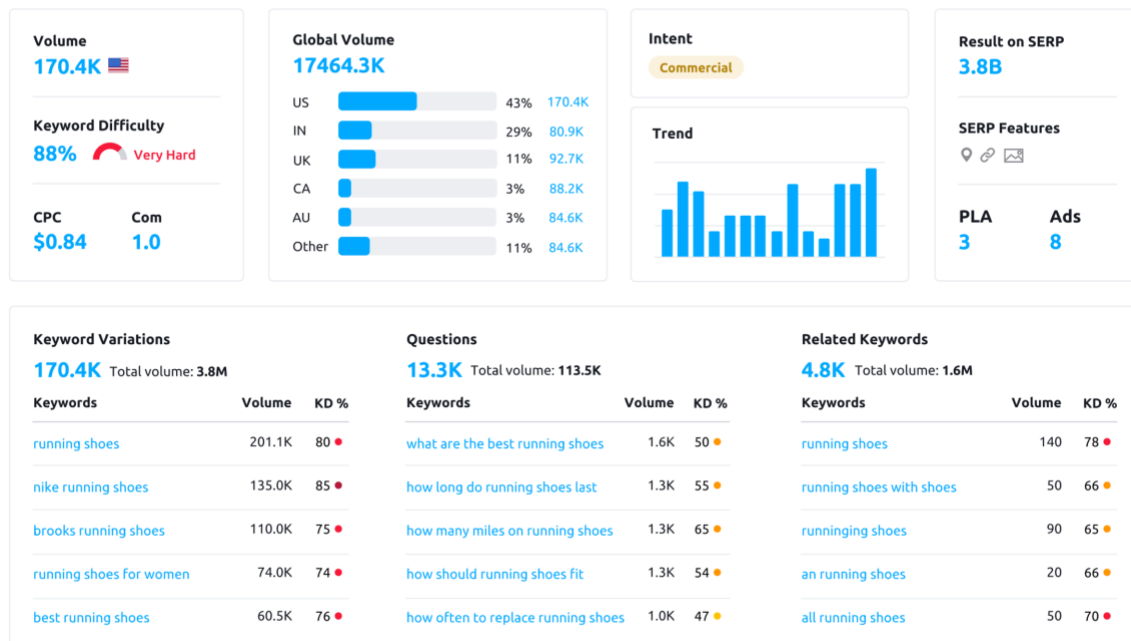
Volume
170.4K

Keyword Difficulty
88% Very Hard

CPC
$0.84

Com
1.0

Global Volume
17464.3K

| | | |
|---|---|---|
| US | 43% | 170.4K |
| IN | 29% | 80.9K |
| UK | 11% | 92.7K |
| CA | 3% | 88.2K |
| AU | 3% | 84.6K |
| Other | 11% | 84.6K |

Intent
Commercial

Trend

Result on SERP
3.8B

SERP Features

PLA
3

Ads
8

Keyword Variations
170.4K Total volume: 3.8M

| Keywords | Volume | KD % |
|---|---|---|
| running shoes | 201.1K | 80 |
| nike running shoes | 135.0K | 85 |
| brooks running shoes | 110.0K | 75 |
| running shoes for women | 74.0K | 74 |
| best running shoes | 60.5K | 76 |

Questions
13.3K Total volume: 113.5K

| Keywords | Volume | KD % |
|---|---|---|
| what are the best running shoes | 1.6K | 50 |
| how long do running shoes last | 1.3K | 55 |
| how many miles on running shoes | 1.3K | 65 |
| how should running shoes fit | 1.3K | 54 |
| how often to replace running shoes | 1.0K | 47 |

Related Keywords
4.8K Total volume: 1.6M

| Keywords | Volume | KD % |
|---|---|---|
| running shoes | 140 | 78 |
| running shoes with shoes | 50 | 66 |
| runninging shoes | 90 | 65 |
| an running shoes | 20 | 66 |
| all running shoes | 50 | 70 |